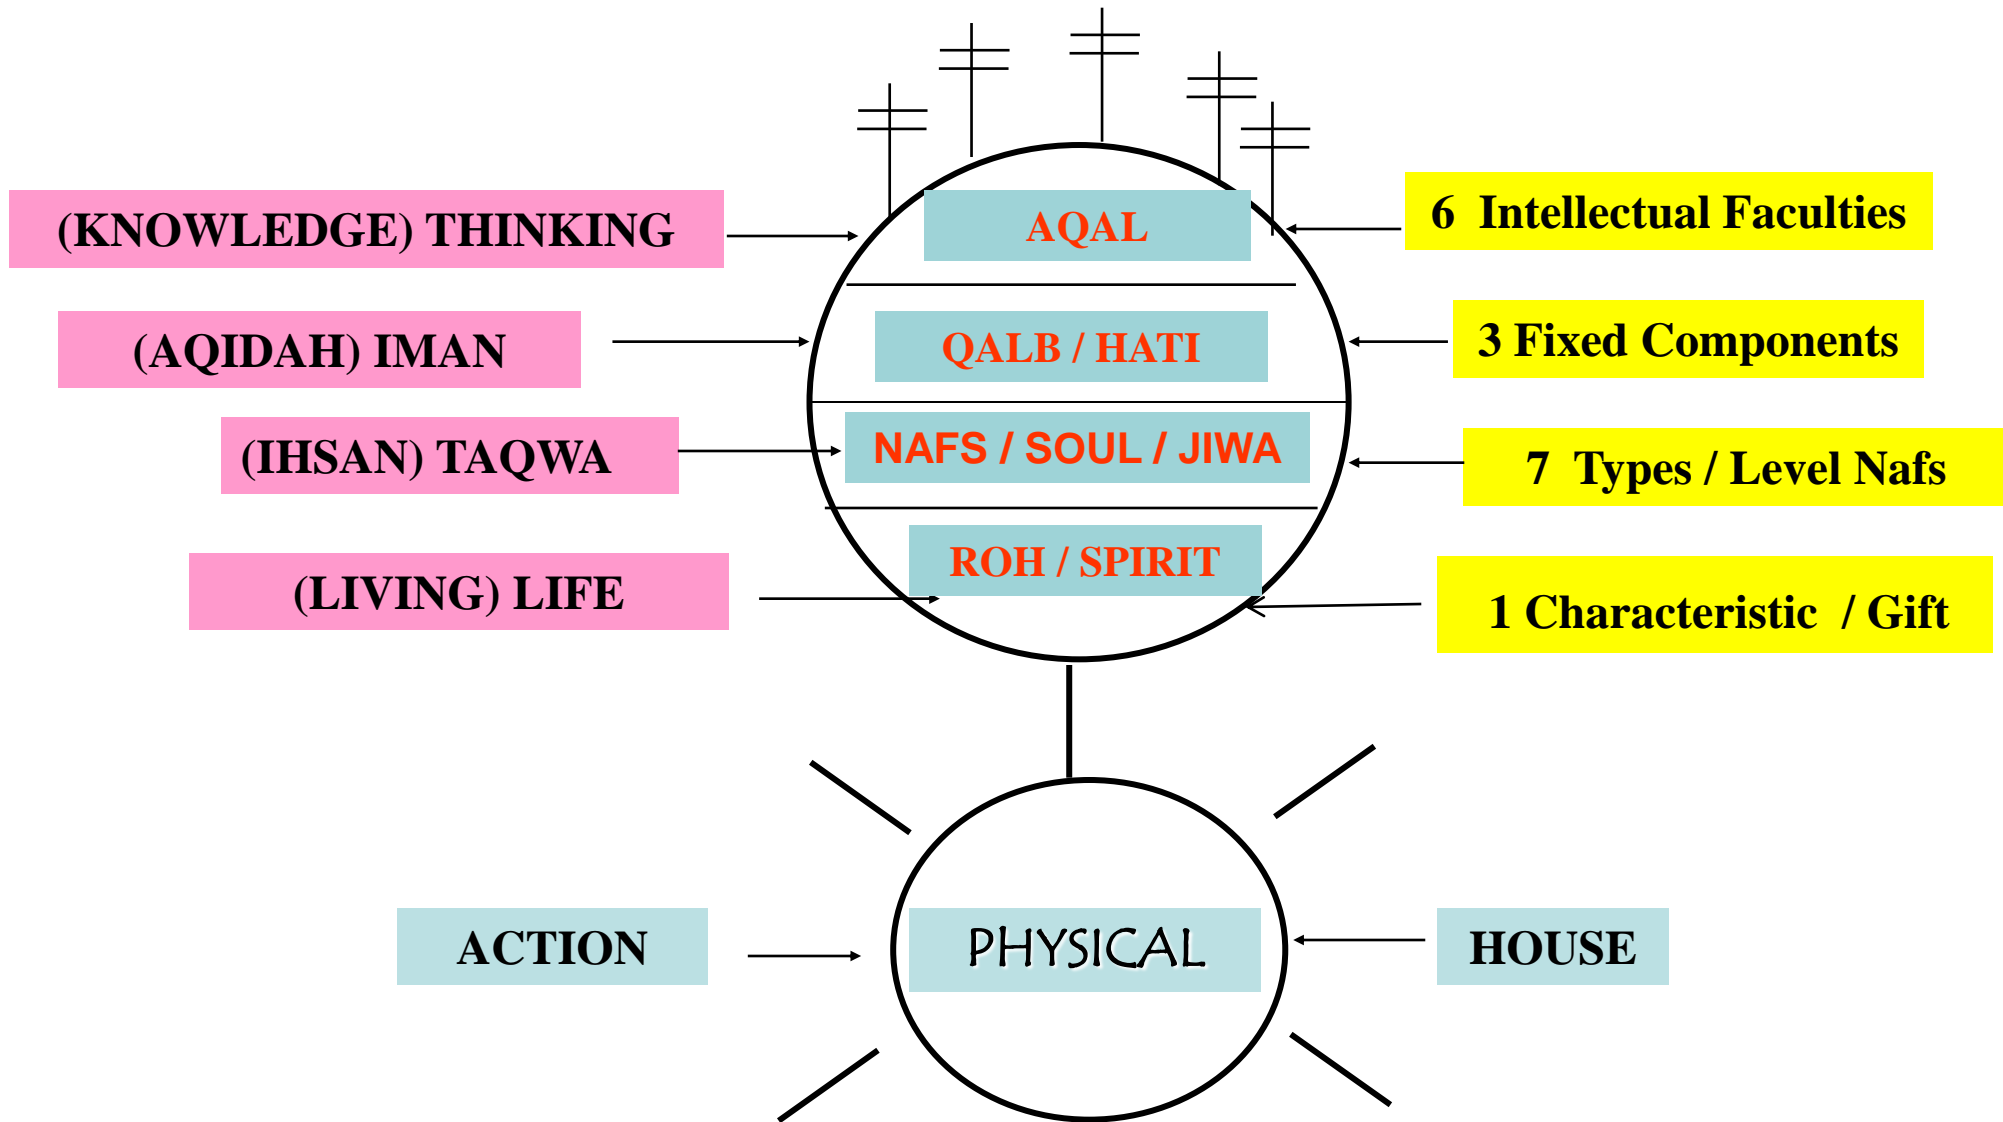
(KNOWLEDGE) THINKING

AQAL

6 Intellectual Faculties

(AQIDAH) IMAN

QALB / HATI

3 Fixed Components

(IHSAN) TAQWA

NAFS / SOUL / JIWA

7 Types / Level Nafs

(LIVING) LIFE

ROH / SPIRIT

1 Characteristic / Gift

ACTION

PHYSICAL

HOUSE